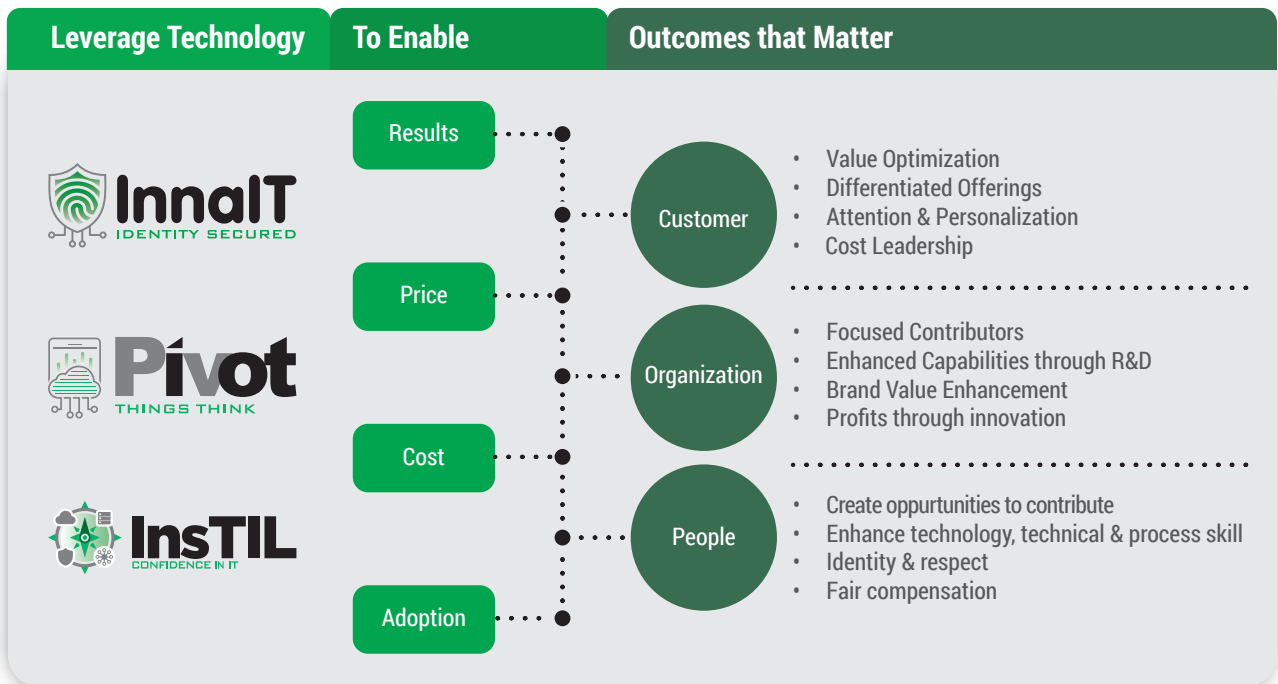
Leverage Technology

To Enable

Outcomes that Matter

InnaIT
IDENTITY SECURED

Pivot
THINGS THINK

InsTIL
CONFIDENCE IN IT

Results

Price

Cost

Adoption

Customer

- Value Optimization
- Differentiated Offerings
- Attention & Personalization
- Cost Leadership

Organization

- Focused Contributors
- Enhanced Capabilities through R&D
- Brand Value Enhancement
- Profits through innovation

People

- Create oppurtunities to contribute
- Enhance technology, technical & process skill
- Identity & respect
- Fair compensation